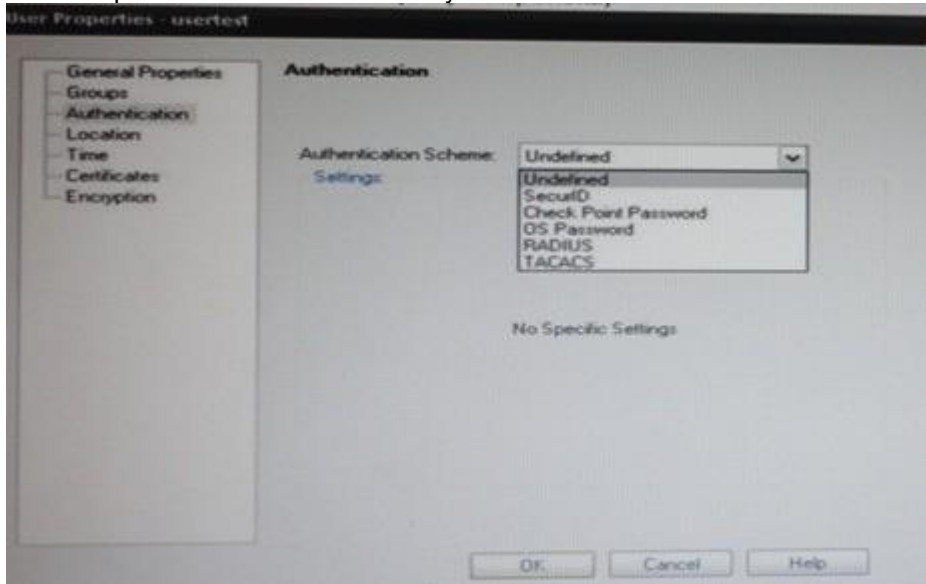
User Properties - usertest

General Properties
Groups
Authentication
Location
Time
Certificates
Encryption

Authentication

Authentication Scheme: Undefined
Settings:

Undefined
SecurID
Check Point Password
OS Password
RADIUS
TACACS

No Specific Settings

OK
Cancel
Help